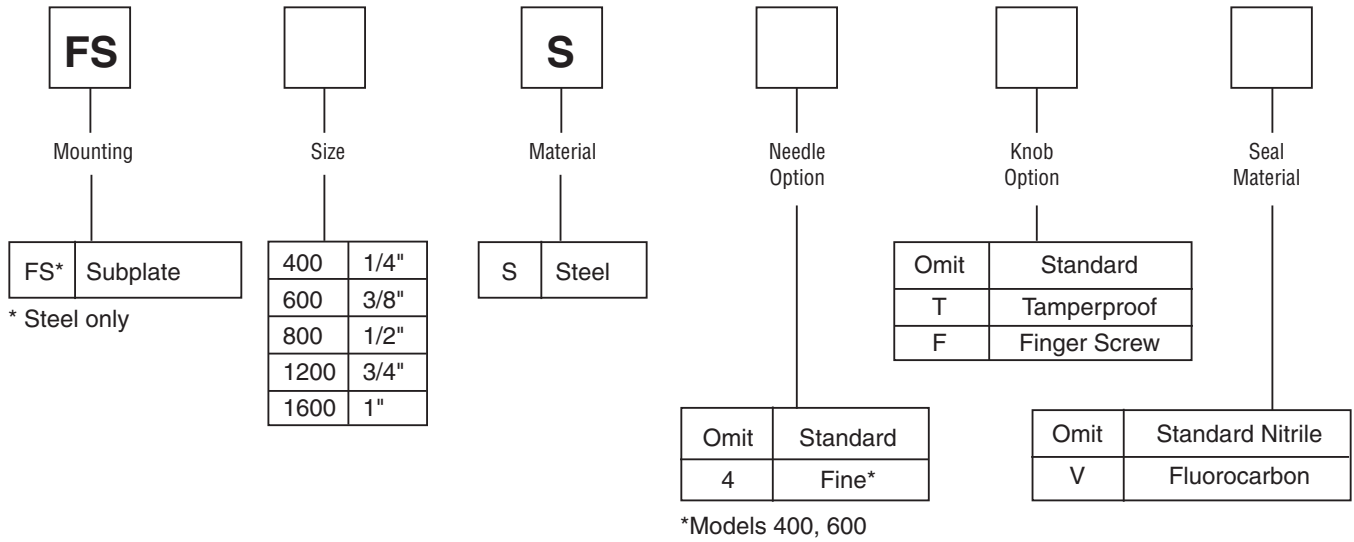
FS

Mounting

| FS* | Subplate |
|---|---|

* Steel only

Size

| 400 | 1/4" |
|---|---|
| 600 | 3/8" |
| 800 | 1/2" |
| 1200 | 3/4" |
| 1600 | 1" |

S

Material

| S | Steel |
|---|---|

Needle Option

| Omit | Standard |
|---|---|
| 4 | Fine* |

*Models 400, 600

Knob Option

| Omit | Standard |
|---|---|
| T | Tamperproof |
| F | Finger Screw |

Seal Material

| Omit | Standard Nitrile |
|---|---|
| V | Fluorocarbon |